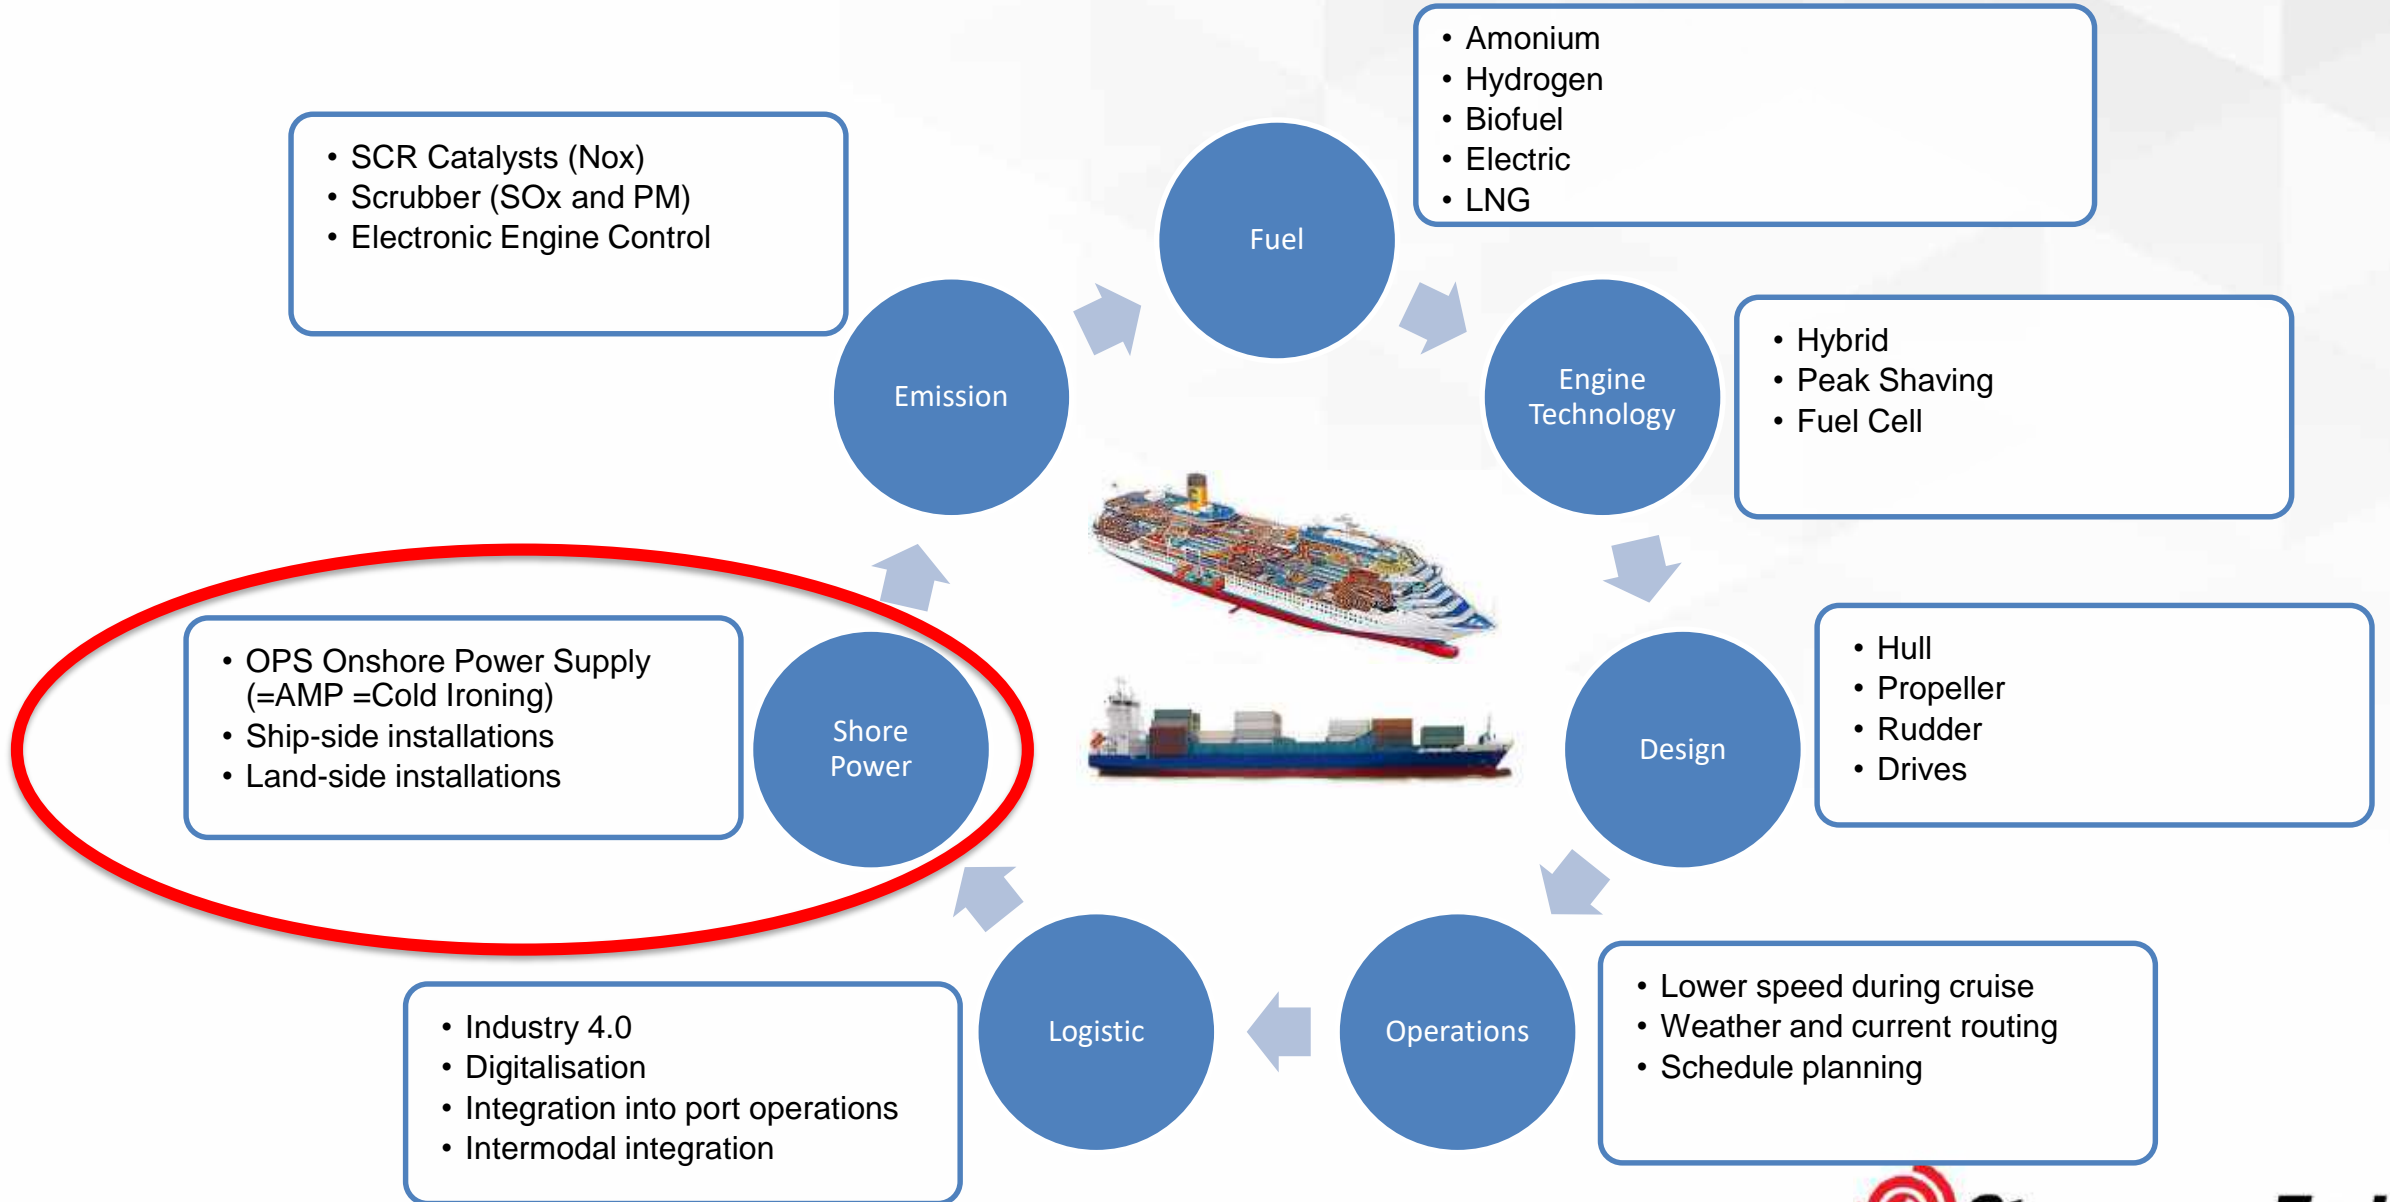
- Amonium
- Hydrogen
- Biofuel
- Electric
- LNG

- SCR Catalysts (Nox)
- Scrubber (SOx and PM)
- Electronic Engine Control

Fuel

Emission

Engine Technology

- Hybrid
- Peak Shaving
- Fuel Cell

- OPS Onshore Power Supply (=AMP =Cold Ironing)
- Ship-side installations
- Land-side installations

Shore Power

Design

- Hull
- Propeller
- Rudder
- Drives

Logistic

Operations

- Lower speed during cruise
- Weather and current routing
- Schedule planning

- Industry 4.0
- Digitalisation
- Integration into port operations
- Intermodal integration